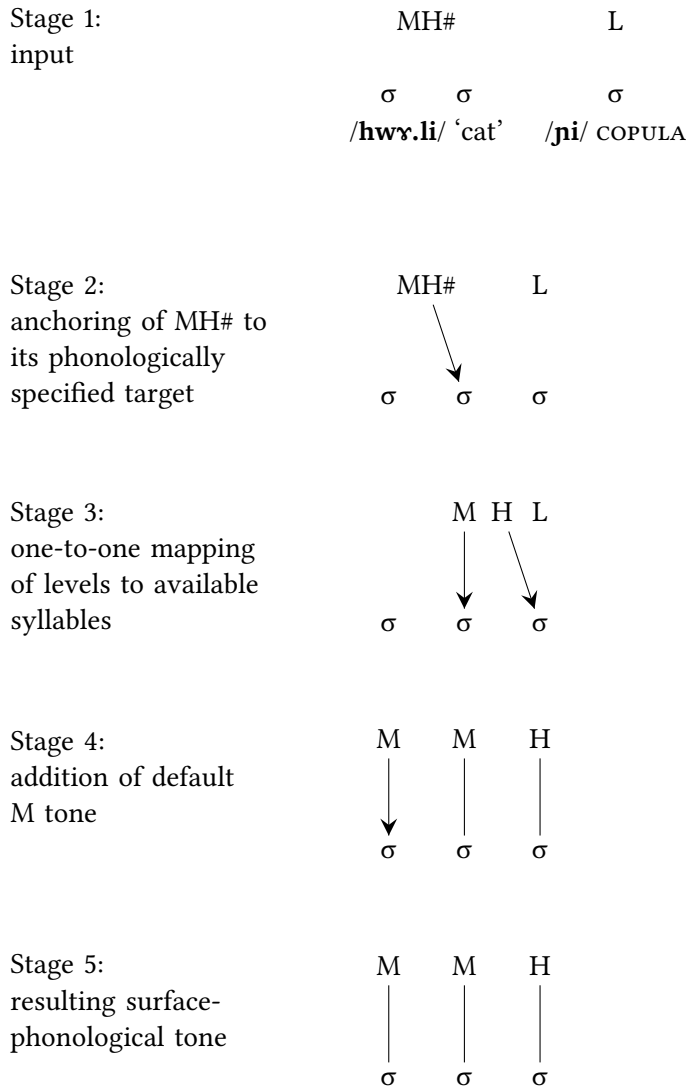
Stage 1:
input

MH# L

σ σ σ
/**hwɤ.li**/ 'cat' /**ɲi**/ COPULA

Stage 2:
anchoring of MH# to its phonologically specified target

MH# L

σ σ σ

Stage 3:
one-to-one mapping of levels to available syllables

M H L

σ σ σ

Stage 4:
addition of default M tone

M M H

σ σ σ

Stage 5:
resulting surface-phonological tone

M M H

σ σ σ